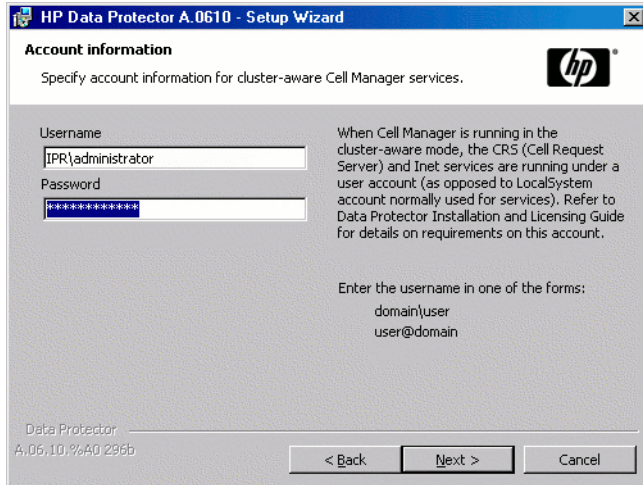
HP Data Protector A.0610 - Setup Wizard

Account information

Specify account information for cluster-aware Cell Manager services.

hp

Username

IPR\administrator

Password

************

When Cell Manager is running in the cluster-aware mode, the CRS (Cell Request Server) and Inet services are running under a user account (as opposed to LocalSystem account normally used for services). Refer to Data Protector Installation and Licensing Guide for details on requirements on this account.

Enter the username in one of the forms:

domain\user

user@domain

Data Protector

A.06.10.%A0 296b

< Back

Next >

Cancel